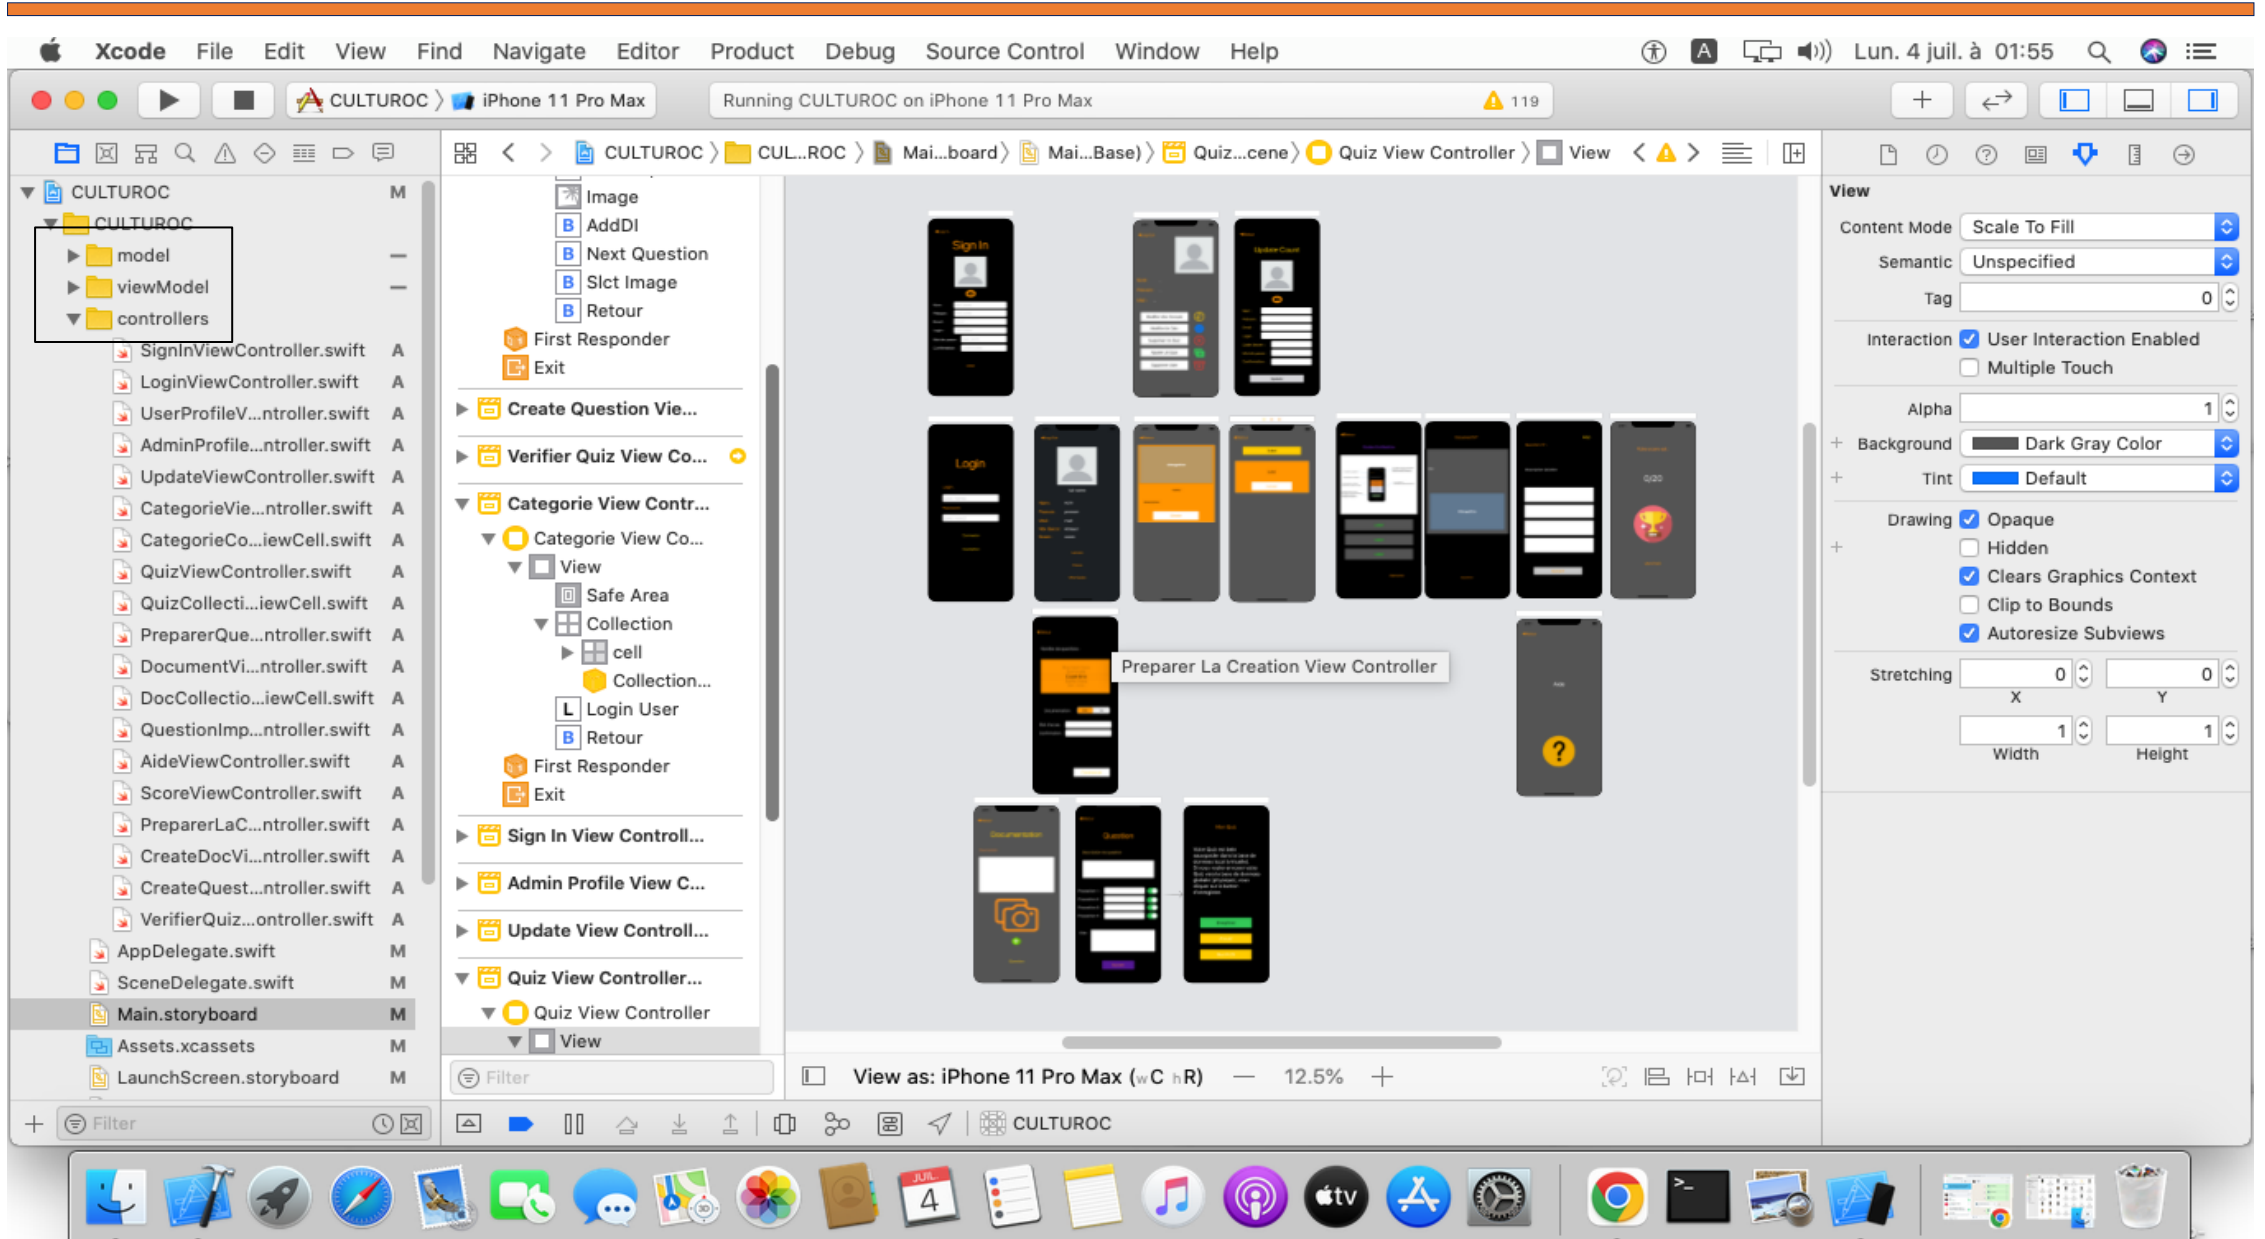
Xcode File Edit View Find Navigate Editor Product Debug Source Control Window Help

A

Lun. 4 juil. à 01:55

CULTUROC 〉 iPhone 11 Pro Max

Running CULTUROC on iPhone 11 Pro Max

119

CULTUROC M
CULTUROC
model
viewModel
controllers
SignInViewController.swift A
LoginViewController.swift A
UserProfileV...ntroller.swift A
AdminProfile...ntroller.swift A
UpdateViewController.swift A
CategorieVie...ntroller.swift A
CategorieCo...iewCell.swift A
QuizViewController.swift A
QuizCollecti...iewCell.swift A
PreparerQue...ntroller.swift A
DocumentVi...ntroller.swift A
DocCollectio...iewCell.swift A
QuestionImp...ntroller.swift A
AideViewController.swift A
ScoreViewController.swift A
PreparerLaC...ntroller.swift A
CreateDocVi...ntroller.swift A
CreateQuest...ntroller.swift A
VerifierQuiz...ontroller.swift A
AppDelegate.swift M
SceneDelegate.swift M
Main.storyboard M
Assets.xcassets M
LaunchScreen.storyboard M

Filter

CULTUROC 〉 CUL...ROC 〉 Mai...board 〉 Mai...Base) 〉 Quiz...cene 〉 Quiz View Controller 〉 View

Image
B AddDI
B Next Question
B Slct Image
B Retour
First Responder
Exit
Create Question Vie...
Verifier Quiz View Co...
Categorie View Contr...
Categorie View Co...
View
Safe Area
Collection
cell
Collection...
L Login User
B Retour
First Responder
Exit
Sign In View Controll...
Admin Profile View C...
Update View Controll...
Quiz View Controller...
Quiz View Controller
View

Filter

Sign In
Update Count
Login
0/20
Preparer La Creation View Controller
Documentation
Question

View as: iPhone 11 Pro Max (wC hR) — 12.5% +

CULTUROC

View
Content Mode Scale To Fill
Semantic Unspecified
Tag 0
Interaction User Interaction Enabled
Multiple Touch
Alpha 1
Background Dark Gray Color
Tint Default
Drawing Opaque
Hidden
Clears Graphics Context
Clip to Bounds
Autoresize Subviews
Stretching 0 0
X Y
1 1
Width Height

JUL
4
tv